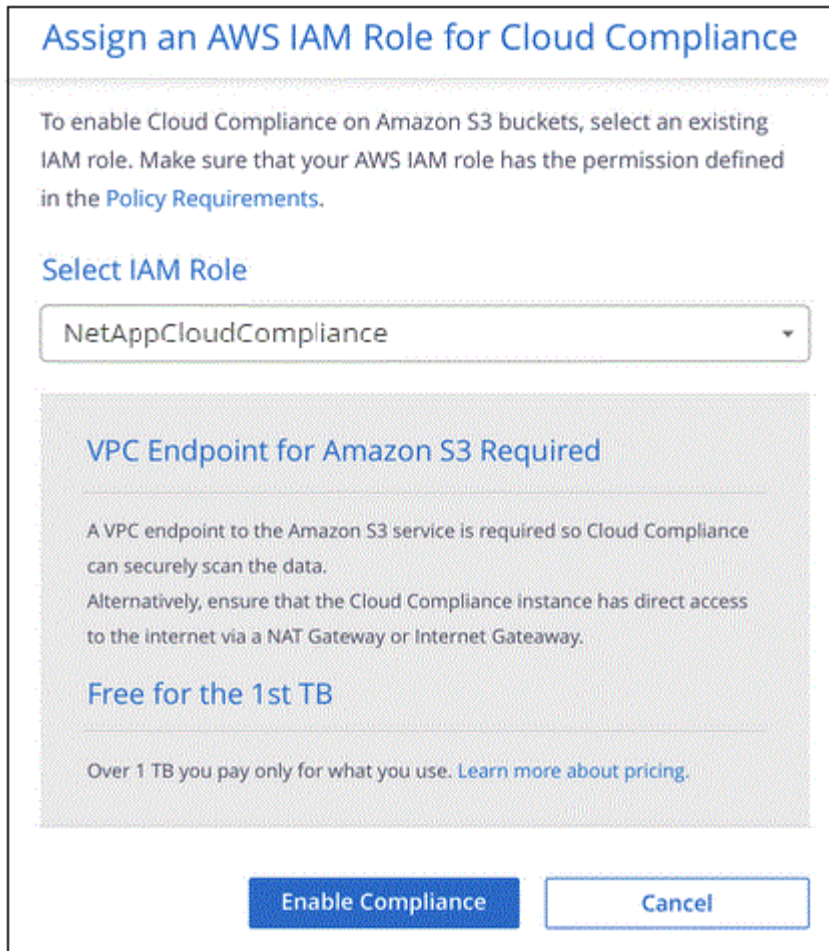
Assign an AWS IAM Role for Cloud Compliance

To enable Cloud Compliance on Amazon S3 buckets, select an existing IAM role. Make sure that your AWS IAM role has the permission defined in the Policy Requirements.

Select IAM Role

NetAppCloudCompliance

VPC Endpoint for Amazon S3 Required

A VPC endpoint to the Amazon S3 service is required so Cloud Compliance can securely scan the data.
Alternatively, ensure that the Cloud Compliance instance has direct access to the internet via a NAT Gateway or Internet Gateway.

Free for the 1st TB

Over 1 TB you pay only for what you use. Learn more about pricing.

Enable Compliance

Cancel